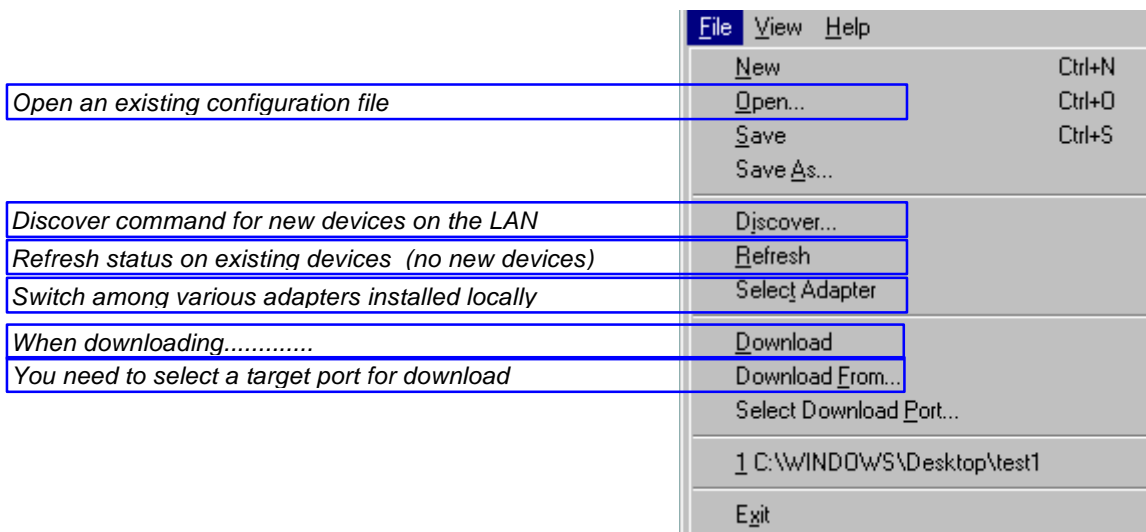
File View Help

New Ctrl+N

Open an existing configuration file

Open... Ctrl+O

Save Ctrl+S

Save As...

Discover command for new devices on the LAN

Discover...

Refresh status on existing devices (no new devices)

Refresh

Switch among various adapters installed locally

Select Adapter

When downloading.............

Download

You need to select a target port for download

Download From...

Select Download Port...

1 C:\WINDOWS\Desktop\test1

Exit